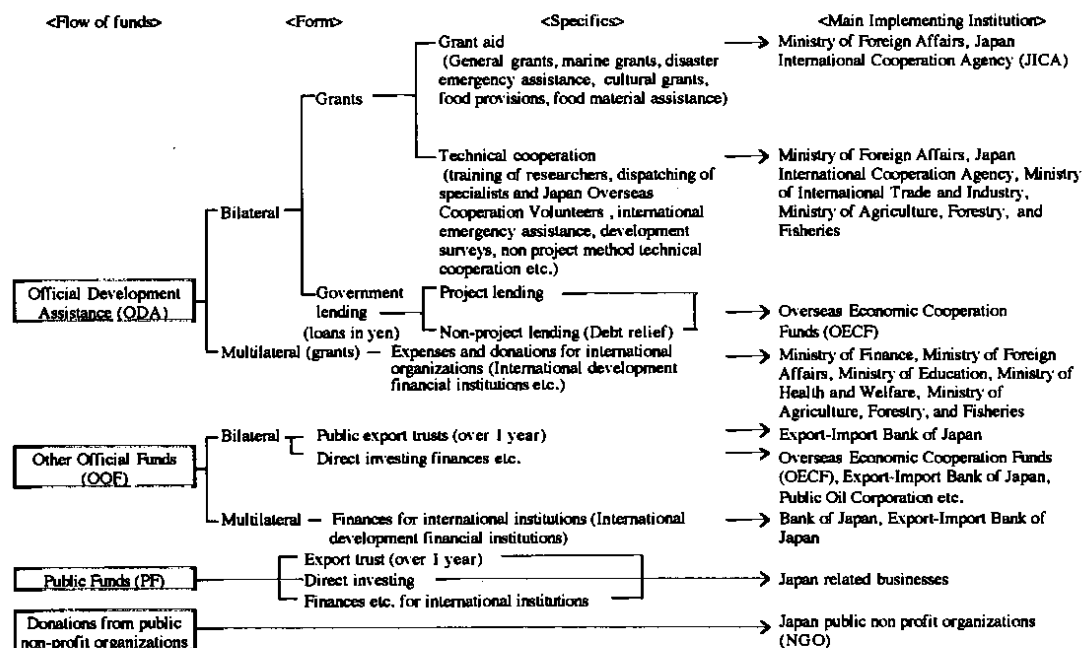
<Flow of funds> <Form> <Specifics> <Main Implementing Institution>

Official Development Assistance (ODA)

Bilateral

Grants

Grant aid (General grants, marine grants, disaster emergency assistance, cultural grants, food provisions, food material assistance)

Ministry of Foreign Affairs, Japan International Cooperation Agency (JICA)

Technical cooperation (training of researchers, dispatching of specialists and Japan Overseas Cooperation Volunteers , international emergency assistance, development surveys, non project method technical cooperation etc.)

Ministry of Foreign Affairs, Japan International Cooperation Agency, Ministry of International Trade and Industry, Ministry of Agriculture, Forestry, and Fisheries

Government lending (loans in yen)

Project lending

Non-project lending (Debt relief)

Overseas Economic Cooperation Funds (OECF)

Multilateral (grants) — Expenses and donations for international organizations (International development financial institutions etc.)

Ministry of Finance, Ministry of Foreign Affairs, Ministry of Education, Ministry of Health and Welfare, Ministry of Agriculture, Forestry, and Fisheries

Other Official Funds (OOF)

Bilateral

Public export trusts (over 1 year)

Export-Import Bank of Japan

Direct investing finances etc.

Overseas Economic Cooperation Funds (OECF), Export-Import Bank of Japan, Public Oil Corporation etc.

Multilateral — Finances for international institutions (International development financial institutions)

Bank of Japan, Export-Import Bank of Japan

Public Funds (PF)

Export trust (over 1 year)

Direct investing

Finances etc. for international institutions

Japan related businesses

Donations from public non-profit organizations

Japan public non profit organizations (NGO)